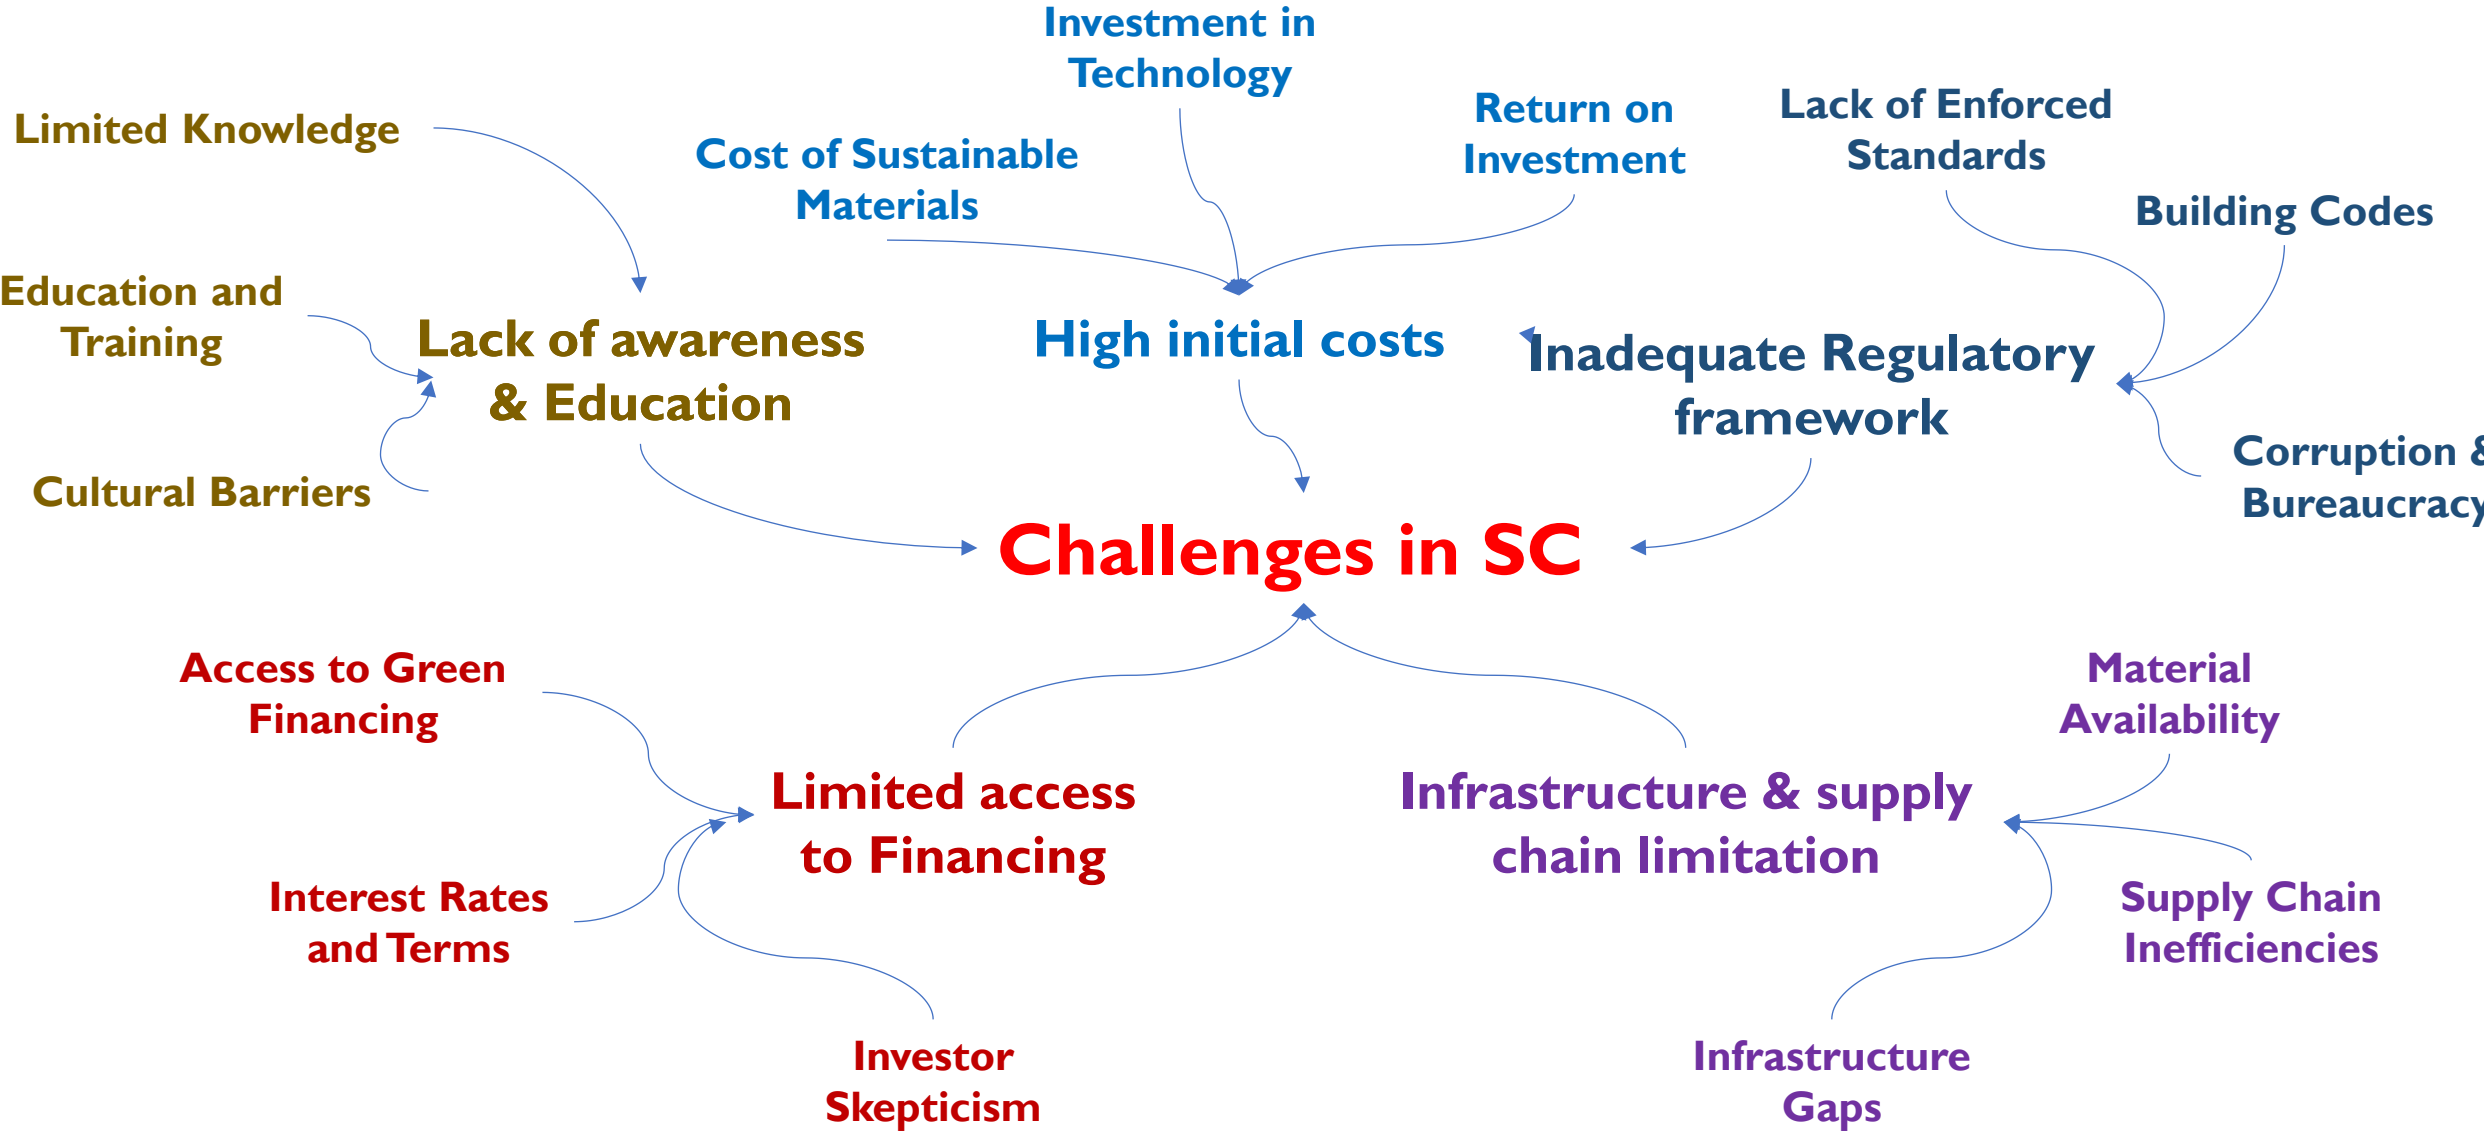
Investment in Technology

Limited Knowledge

Cost of Sustainable Materials

Return on Investment

Lack of Enforced Standards

Building Codes

Education and Training

Lack of awareness & Education

High initial costs

Inadequate Regulatory framework

Corruption & Bureaucracy

Cultural Barriers

Challenges in SC

Access to Green Financing

Material Availability

Limited access to Financing

Infrastructure & supply chain limitation

Interest Rates and Terms

Supply Chain Inefficiencies

Investor Skepticism

Infrastructure Gaps